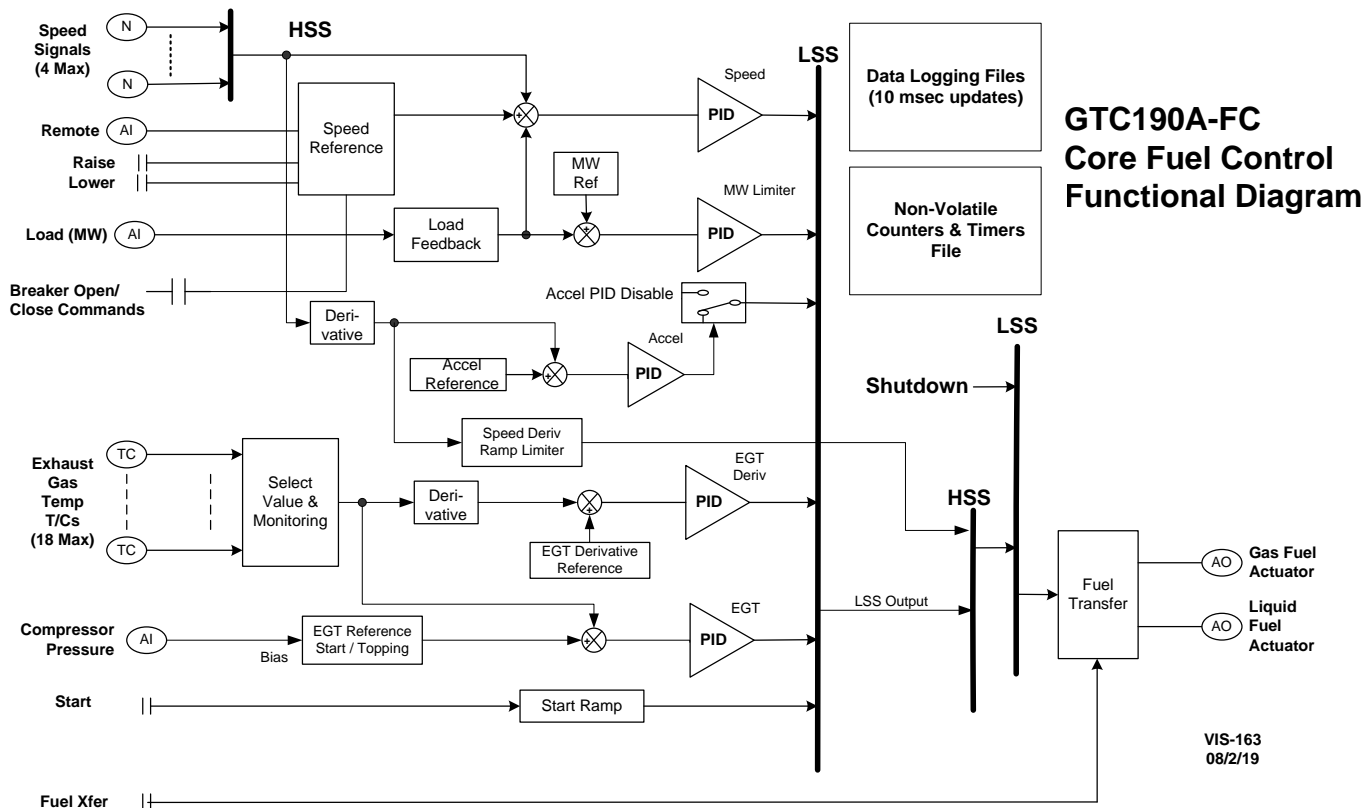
Speed Signals (4 Max)

N

N

HSS

LSS

Data Logging Files (10 msec updates)

GTC190A-FC Core Fuel Control Functional Diagram

Remote

AI

Speed Reference

Raise

Lower

Speed

PID

MW Ref

MW Limiter

Load (MW)

AI

Load Feedback

PID

Non-Volatile Counters & Timers File

Breaker Open/ Close Commands

Accel PID Disable

Derivative

Accel

Accel Reference

PID

LSS

Shutdown

Speed Deriv Ramp Limiter

Exhaust Gas Temp T/Cs (18 Max)

TC

TC

Select Value & Monitoring

Derivative

EGT Deriv

PID

HSS

EGT Derivative Reference

LSS Output

Fuel Transfer

AO

Gas Fuel Actuator

AO

Liquid Fuel Actuator

EGT

Compressor Pressure

AI

Bias

EGT Reference Start / Topping

PID

Start

Start Ramp

VIS-163 08/2/19

Fuel Xfer